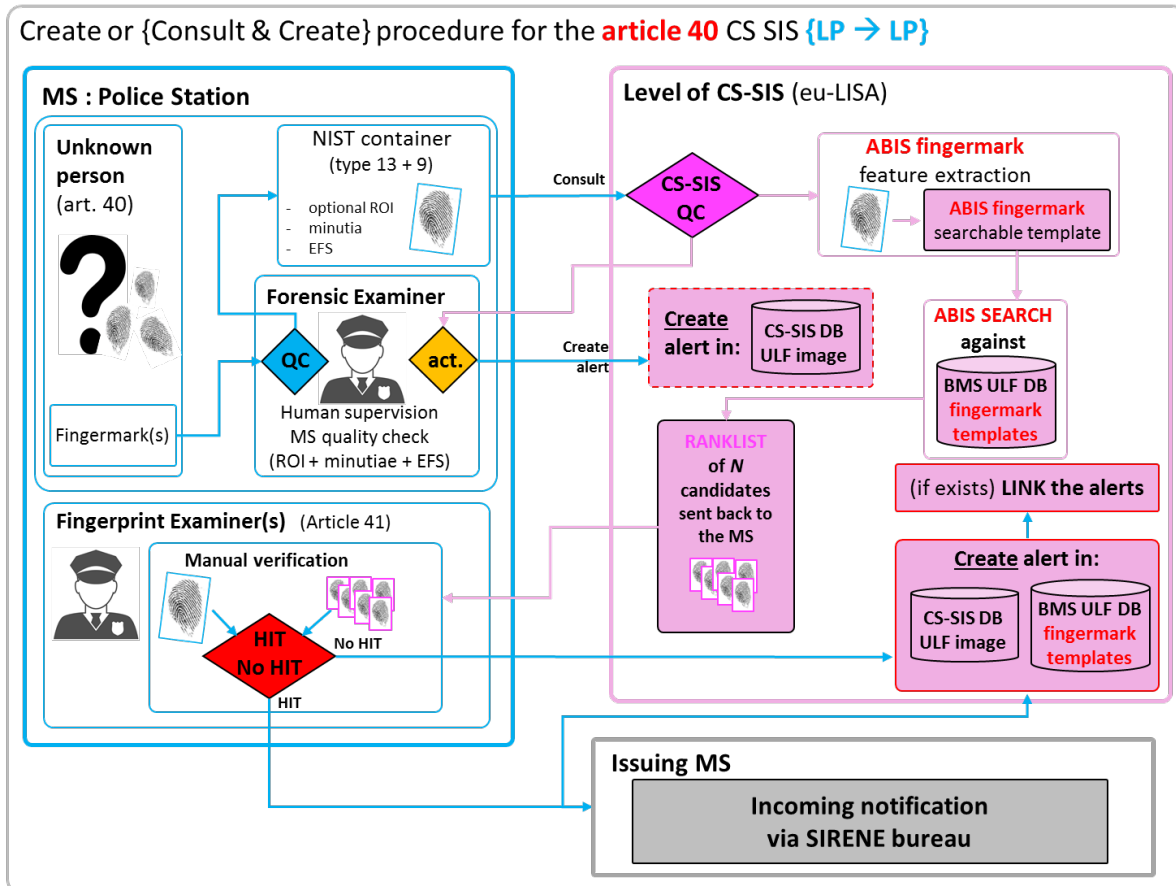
Create or {Consult & Create} procedure for the article 40 CS SIS {LP → LP}

MS : Police Station

Unknown person (art. 40)

?

Fingermark(s)

NIST container (type 13 + 9)

- optional ROI
- minutia
- EFS

Forensic Examiner

QC

act.

Human supervision
MS quality check
(ROI + minutiae + EFS)

Fingerprint Examiner(s) (Article 41)

Manual verification

HIT
No HIT

No HIT

HIT

Consult

Create alert

Level of CS-SIS (eu-LISA)

CS-SIS QC

ABIS fingermark feature extraction

ABIS fingermark searchable template

Create alert in:

CS-SIS DB ULF image

ABIS SEARCH against

BMS ULF DB fingermark templates

RANKLIST of N candidates sent back to the MS

(if exists) LINK the alerts

Create alert in:

CS-SIS DB ULF image

BMS ULF DB fingermark templates

Issuing MS

Incoming notification via SIRENE bureau